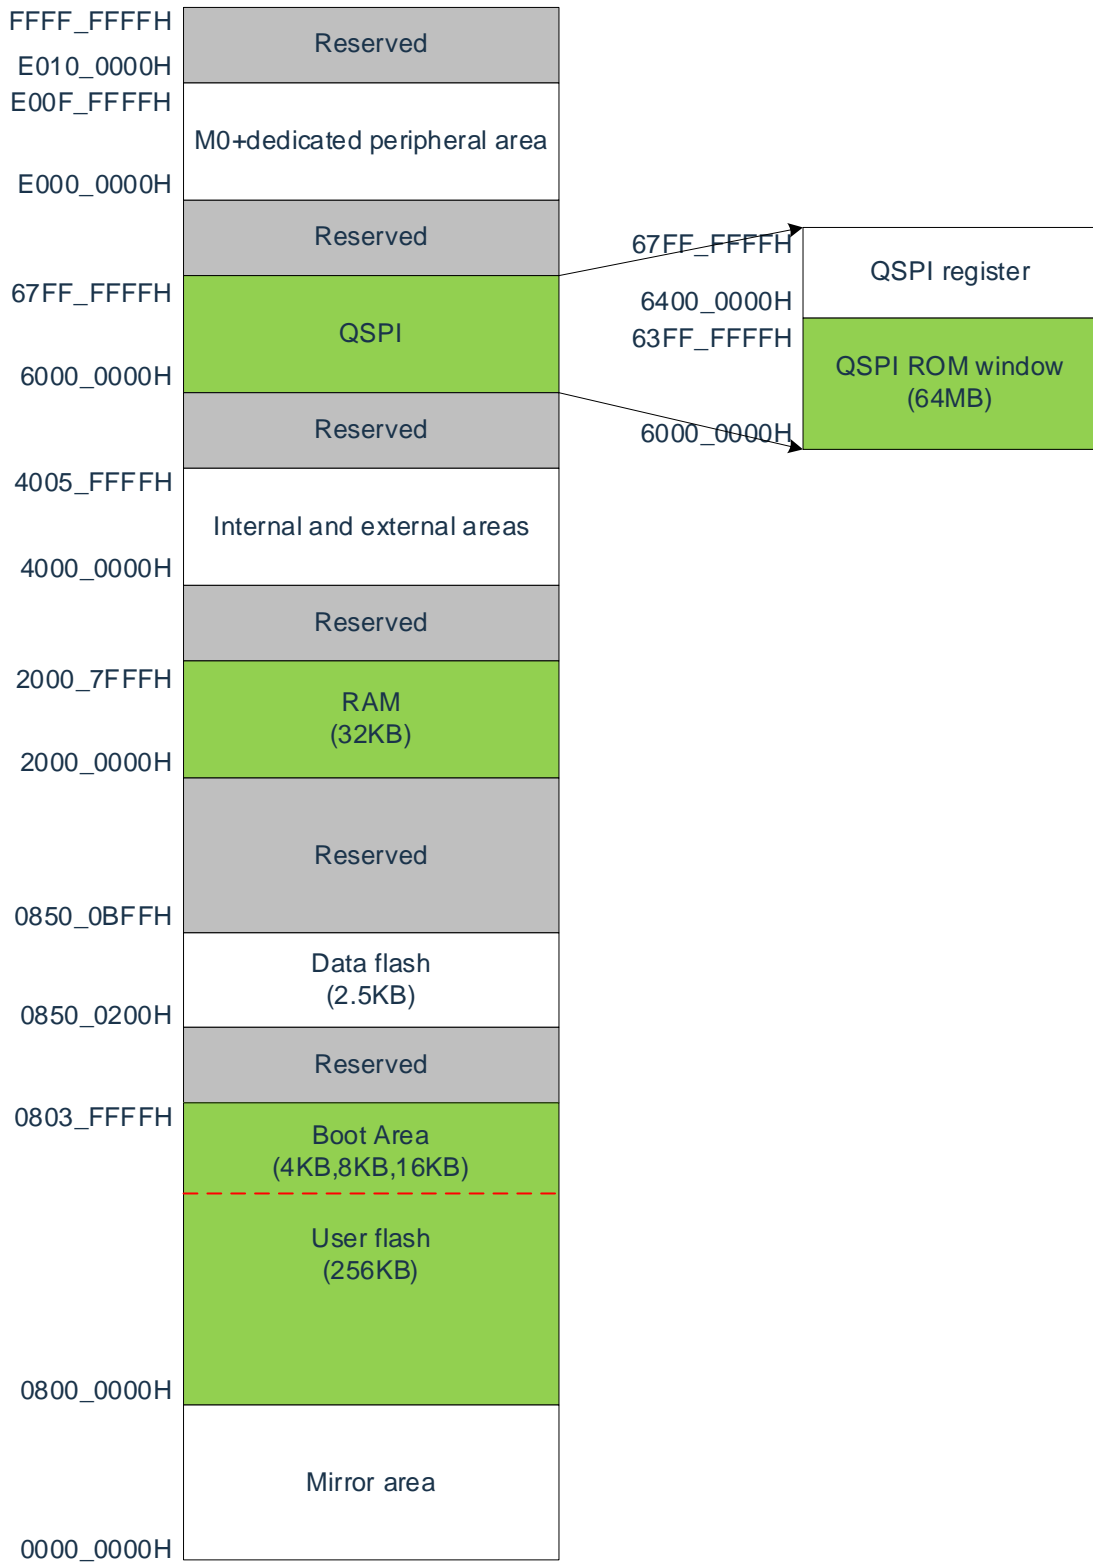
FFFF_FFFFH

Reserved

E010_0000H

E00F_FFFFH

M0+dedicated peripheral area

E000_0000H

Reserved

67FF_FFFFH

QSPI

6000_0000H

Reserved

4005_FFFFH

Internal and external areas

4000_0000H

Reserved

2000_7FFFH

RAM
(32KB)

2000_0000H

Reserved

0850_0BFFH

Data flash
(2.5KB)

0850_0200H

Reserved

0803_FFFFH

Boot Area
(4KB,8KB,16KB)

User flash
(256KB)

0800_0000H

Mirror area

0000_0000H

67FF_FFFFH

QSPI register

6400_0000H

63FF_FFFFH

QSPI ROM window
(64MB)

6000_0000H